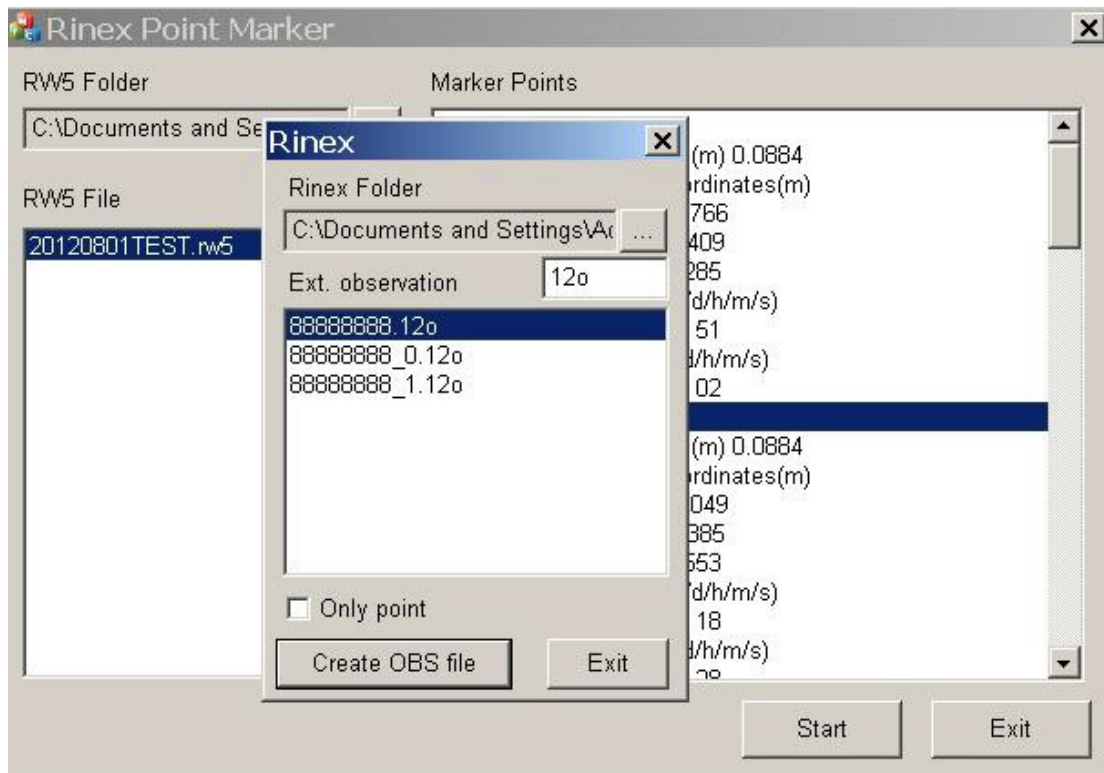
Rinex Point Marker
×
RW5 Folder
C:\Documents and Se
...
RW5 File
20120801TEST.rw5
Marker Points
(m) 0.0884
rdinates(m)
766
409
285
'd/h/m/s)
51
d/h/m/s)
02
(m) 0.0884
rdinates(m)
049
385
553
'd/h/m/s)
18
d/h/m/s)
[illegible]
Rinex
×
Rinex Folder
C:\Documents and Settings\Ad
...
Ext. observation
12o
88888888.12o
88888888_0.12o
88888888_1.12o
Only point
Create OBS file
Exit
Start
Exit